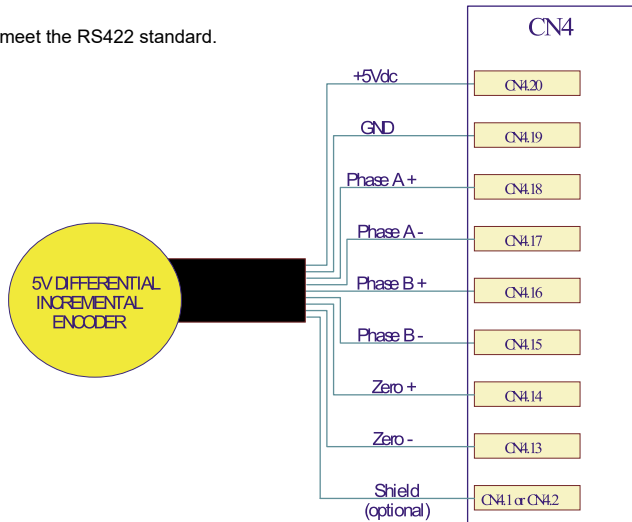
meet the RS422 standard.

CN4

+5Vdc
CN4.20
GND
CN4.19
Phase A +
CN4.18
Phase A -
CN4.17
5V DIFFERENTIAL INCREMENTAL ENCODER
Phase B +
CN4.16
Phase B -
CN4.15
Zero +
CN4.14
Zero -
CN4.13
Shield (optional)
CN4.1 or CN4.2